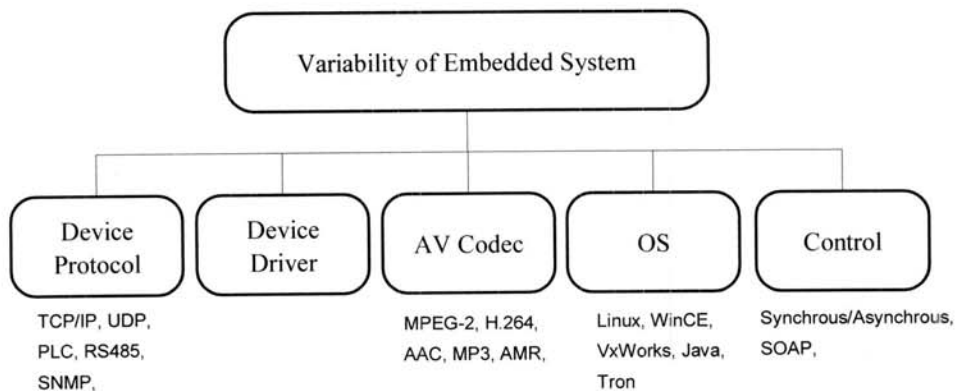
Variability of Embedded System

Device Protocol

TCP/IP, UDP, PLC, RS485, SNMP,

Device Driver

AV Codec

MPEG-2, H.264, AAC, MP3, AMR,

OS

Linux, WinCE, VxWorks, Java, Tron

Control

Synchrous/Asynchrous, SOAP,